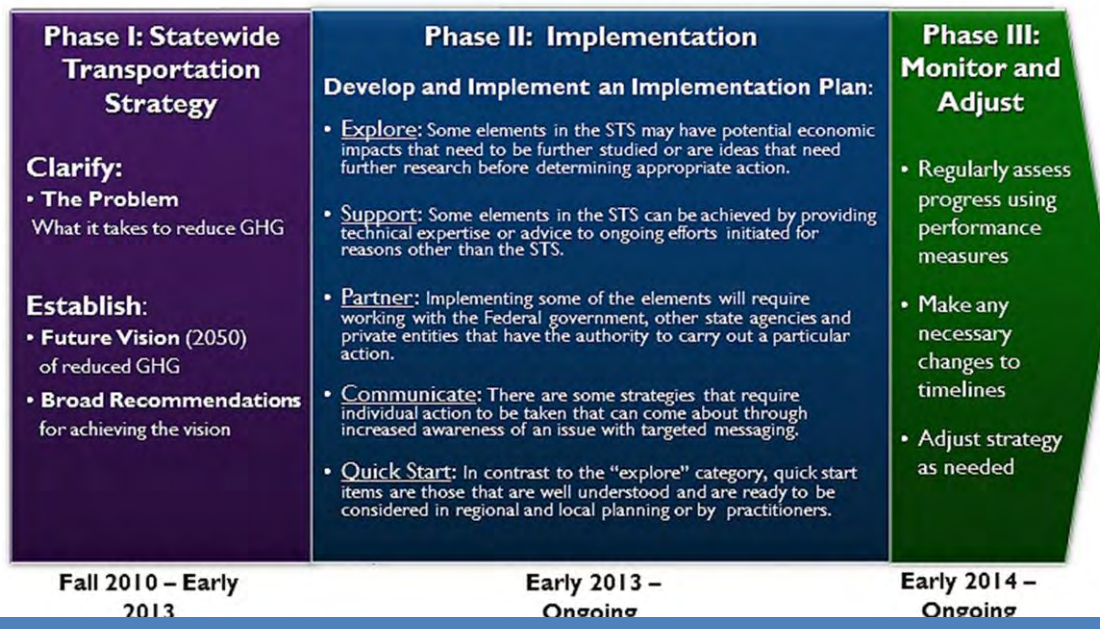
Phase I: Statewide Transportation Strategy

Clarify:
• The Problem
What it takes to reduce GHG

Establish:
• Future Vision (2050) of reduced GHG
• Broad Recommendations for achieving the vision

Fall 2010 – Early 2013

Phase II: Implementation

Develop and Implement an Implementation Plan:

• Explore: Some elements in the STS may have potential economic impacts that need to be further studied or are ideas that need further research before determining appropriate action.

• Support: Some elements in the STS can be achieved by providing technical expertise or advice to ongoing efforts initiated for reasons other than the STS.

• Partner: Implementing some of the elements will require working with the Federal government, other state agencies and private entities that have the authority to carry out a particular action.

• Communicate: There are some strategies that require individual action to be taken that can come about through increased awareness of an issue with targeted messaging.

• Quick Start: In contrast to the "explore" category, quick start items are those that are well understood and are ready to be considered in regional and local planning or by practitioners.

Early 2013 – Ongoing

Phase III: Monitor and Adjust

• Regularly assess progress using performance measures
• Make any necessary changes to timelines
• Adjust strategy as needed

Early 2014 – Ongoing